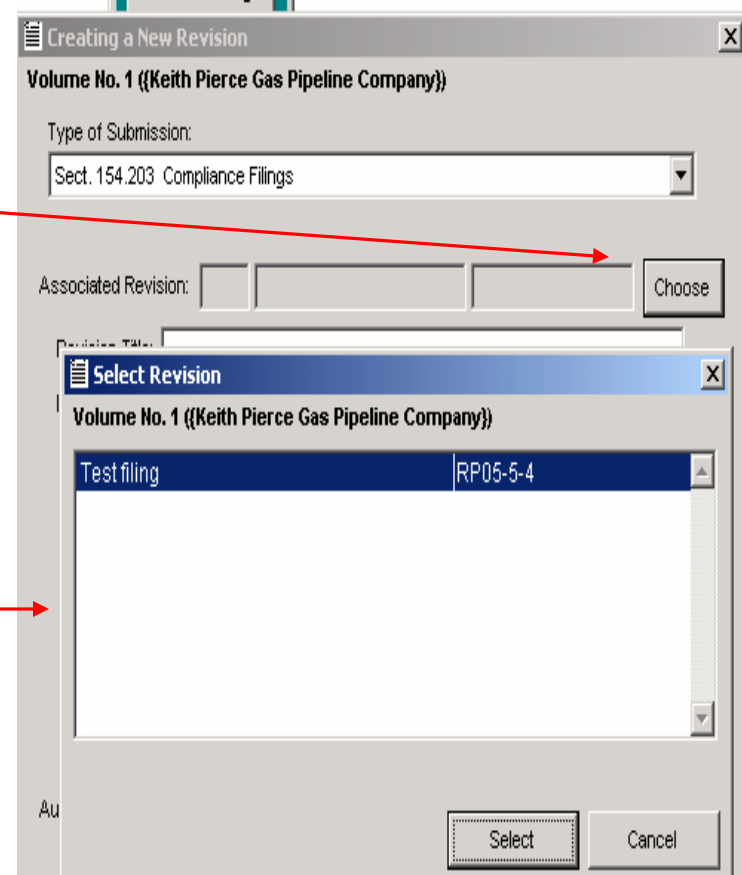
Creating a New Revision

Volume No. 1 ({Keith Pierce Gas Pipeline Company})

Type of Submission:

Sect. 154.203 Compliance Filings

Associated Revision:

Choose

Revision Title:

Select Revision

Volume No. 1 ({Keith Pierce Gas Pipeline Company})

| Test filing | RP05-5-4 |
|---|---|

Au

Select

Cancel